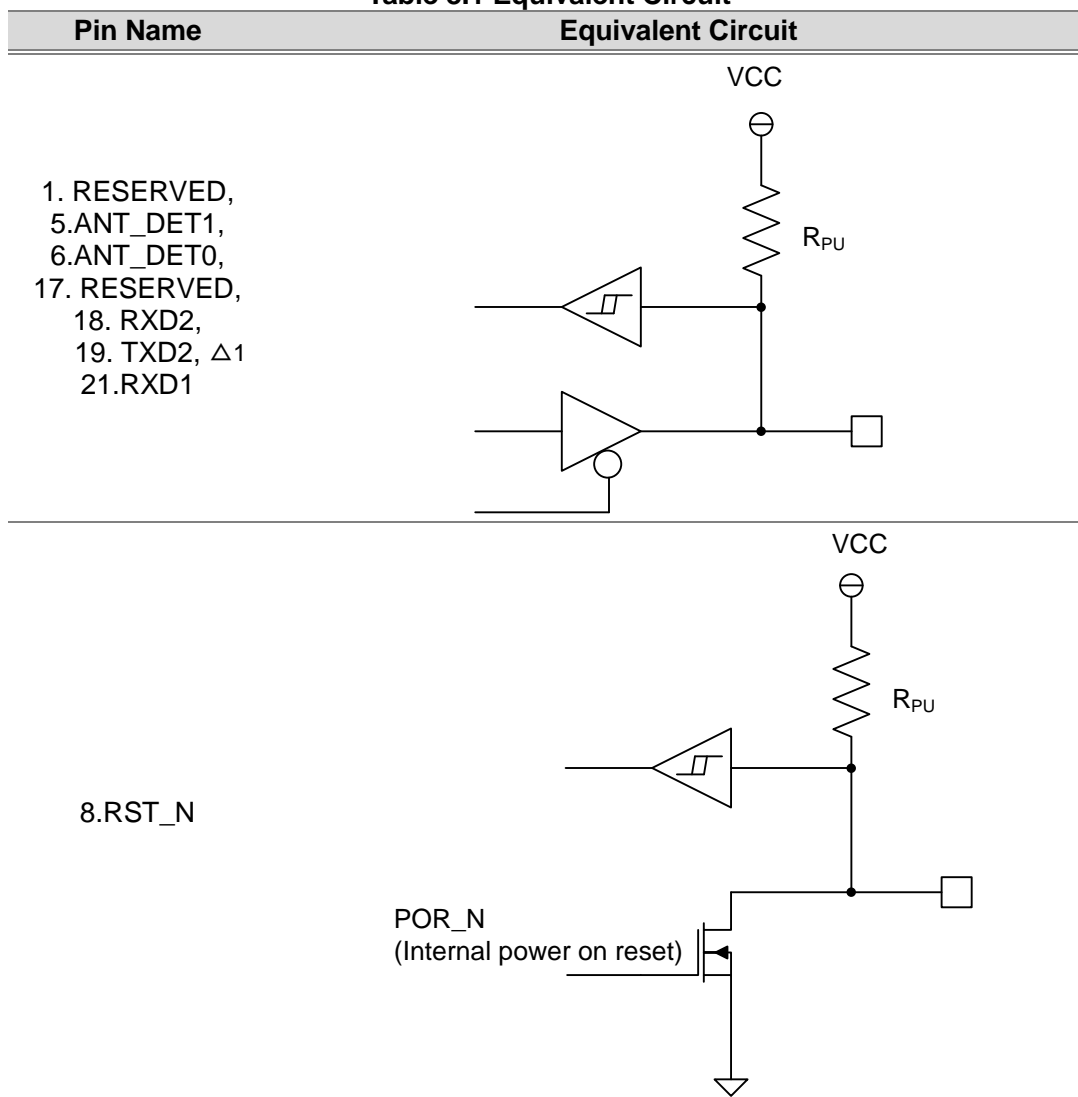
Table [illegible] Equivalent Circuit

| Pin Name | Equivalent Circuit |
|---|---|
| 1. RESERVED, 5.ANT_DET1, 6.ANT_DET0, 17. RESERVED, 18. RXD2, 19. TXD2, △1 21.RXD1 | VCC $R_{PU}$ |
| 8.RST_N | VCC $R_{PU}$ POR_N (Internal power on reset) |